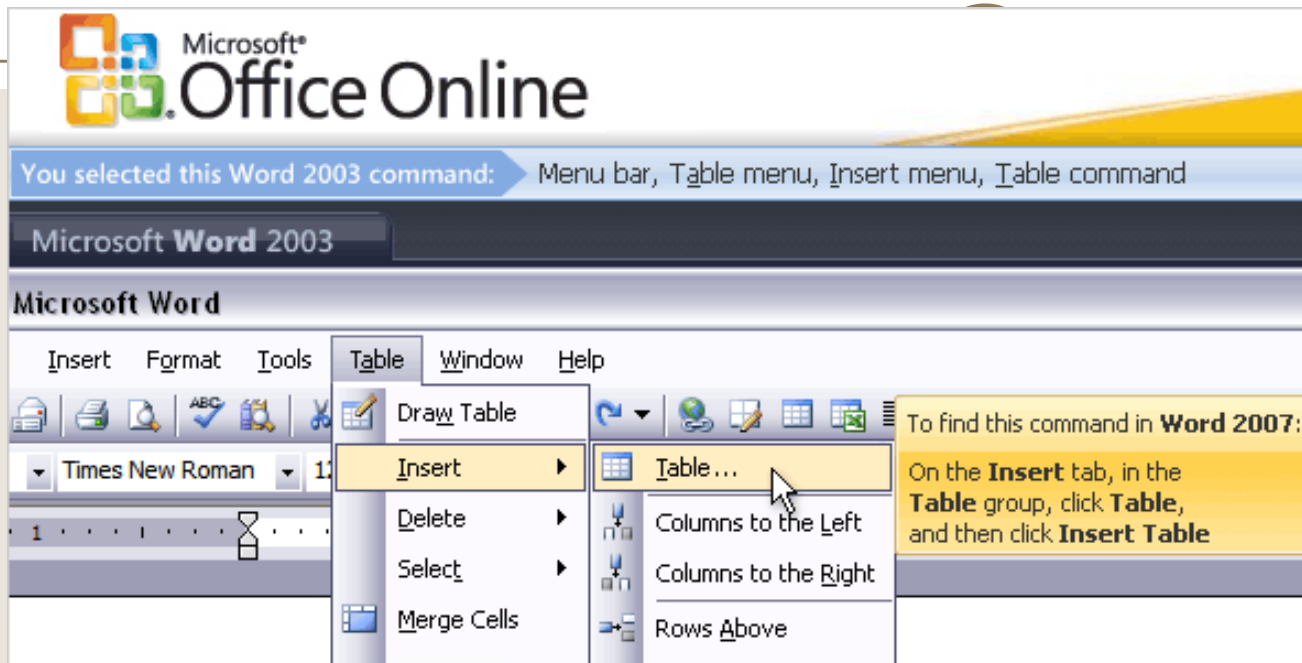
Microsoft® Office Online

You selected this Word 2003 command: Menu bar, Table menu, Insert menu, Table command

Microsoft Word 2003

Microsoft Word

Insert Format Tools Table Window Help

Times New Roman 12

Draw Table
Insert
Delete
Select
Merge Cells

Table...
Columns to the Left
Columns to the Right
Rows Above

To find this command in **Word 2007**:

On the **Insert** tab, in the **Table** group, click **Table**, and then click **Insert Table**